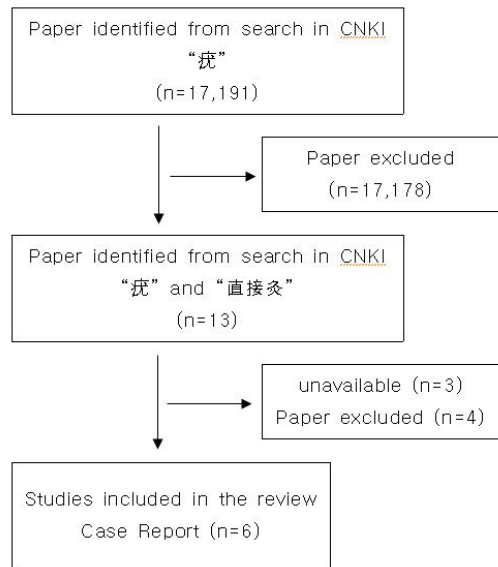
Paper identified from search in CNKI
“疣”
(n=17,191)

Paper excluded
(n=17,178)

Paper identified from search in CNKI
“疣” and “直接灸”
(n=13)

unavailable (n=3)
Paper excluded (n=4)

Studies included in the review
Case Report (n=6)